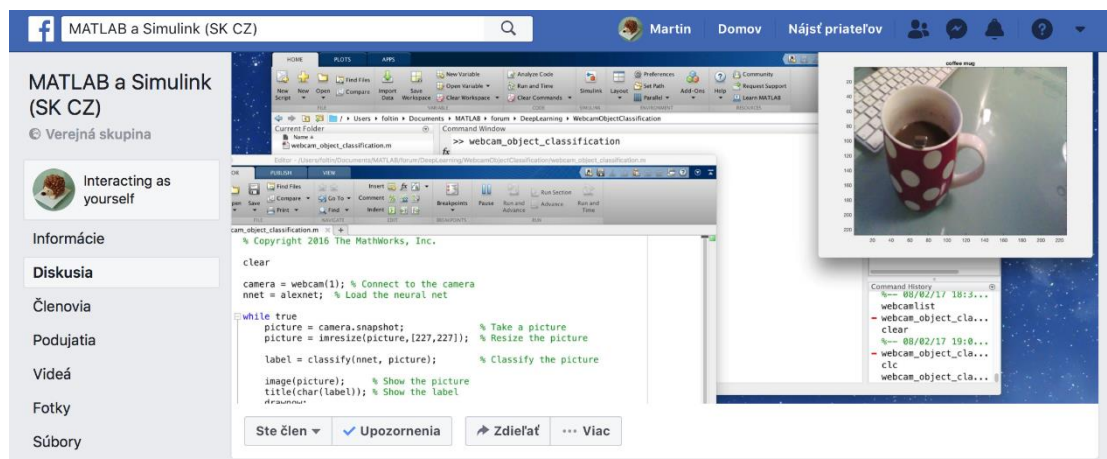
MATLAB a Simulink (SK CZ)

Martin Domov Nájsť priateľov

MATLAB a Simulink (SK CZ)

Verejná skupina

Interacting as yourself

Informácie

Diskusia

Členovia

Podujatia

Videá

Fotky

Súbory

HOME PLOTS APPS

New Script New Open Find Files Compare Import Data Save Workspace New Variable Open Variable Clear Workspace Analyze Code Run and Time Clear Commands Simulink Layout Preferences Set Path Parallel Add-Ons Help Community Request Support Learn MATLAB

/ Users foltin Documents MATLAB forum DeepLearning WebcamObjectClassification

Current Folder

Name

webcam_object_classification.m

Command Window

>> webcam_object_classification

fx

Editor - /Users/foltin/Documents/MATLAB/forum/DeepLearning/WebcamObjectClassification/webcam_object_classification.m

OR PUBLISH VIEW

Open Save Find Files Compare Print Go To Find Insert Comment Indent Breakpoints Run Run and Advance Run Section Advance Run and Time

cam_object_classification.m × +

% Copyright 2016 The MathWorks, Inc.

clear

camera = webcam(1); % Connect to the camera
nnet = alexnet; % Load the neural net

while true
    picture = camera.snapshot; % Take a picture
    picture = imresize(picture,[227,227]); % Resize the picture

    label = classify(nnet, picture); % Classify the picture

    image(picture); % Show the picture
    title(char(label)); % Show the label
    drawnow;

coffee mug

20 40 60 80 100 120 140 160 180 200 220

Command History

%-- 08/02/17 18:3...
webcamlist
webcam_object_cla...
clear
%-- 08/02/17 19:0...
webcam_object_cla...
clc
webcam_object_cla...

Ste člen ▾ Upozornenia Zdieľať ··· Viac